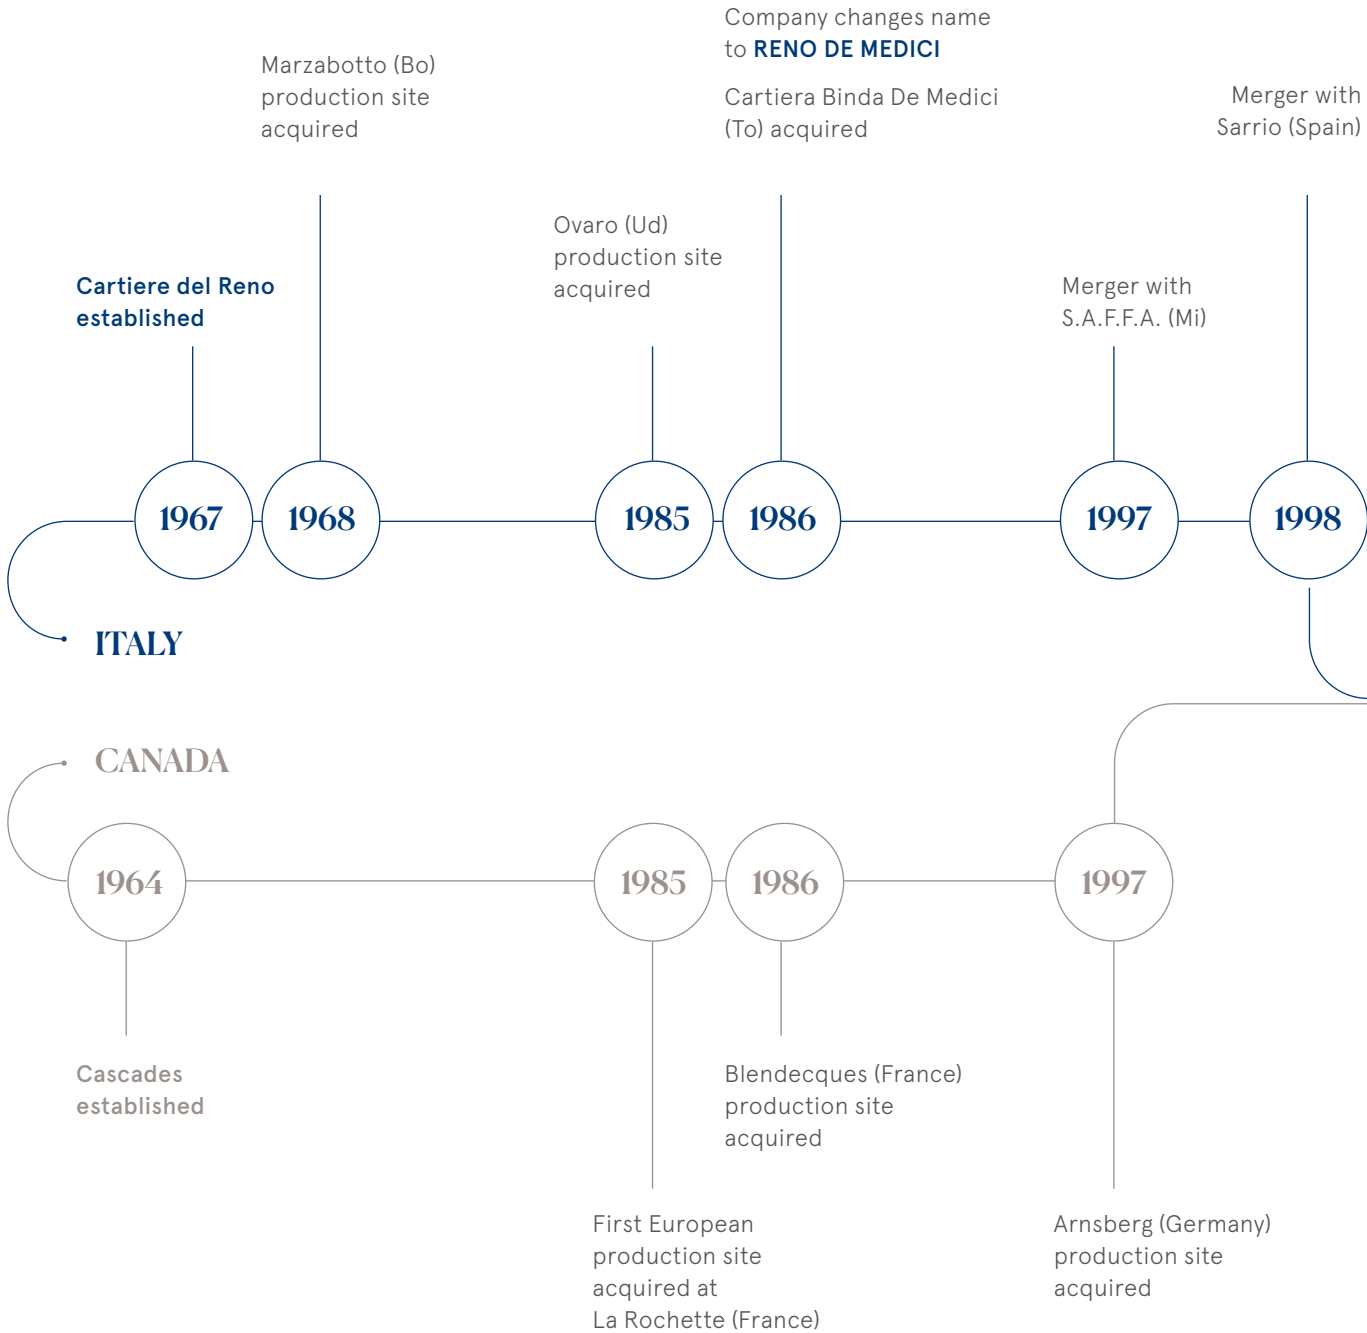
Company changes name to RENO DE MEDICI

Marzabotto (Bo) production site acquired

Cartiera Binda De Medici (To) acquired

Merger with Sarrio (Spain)

Ovaro (Ud) production site acquired

Cartiere del Reno established

Merger with S.A.F.F.A. (Mi)

1967

1968

1985

1986

1997

1998

ITALY

CANADA

1964

1985

1986

1997

Cascades established

Blendecques (France) production site acquired

First European production site acquired at La Rochette (France)

Arnsberg (Germany) production site acquired